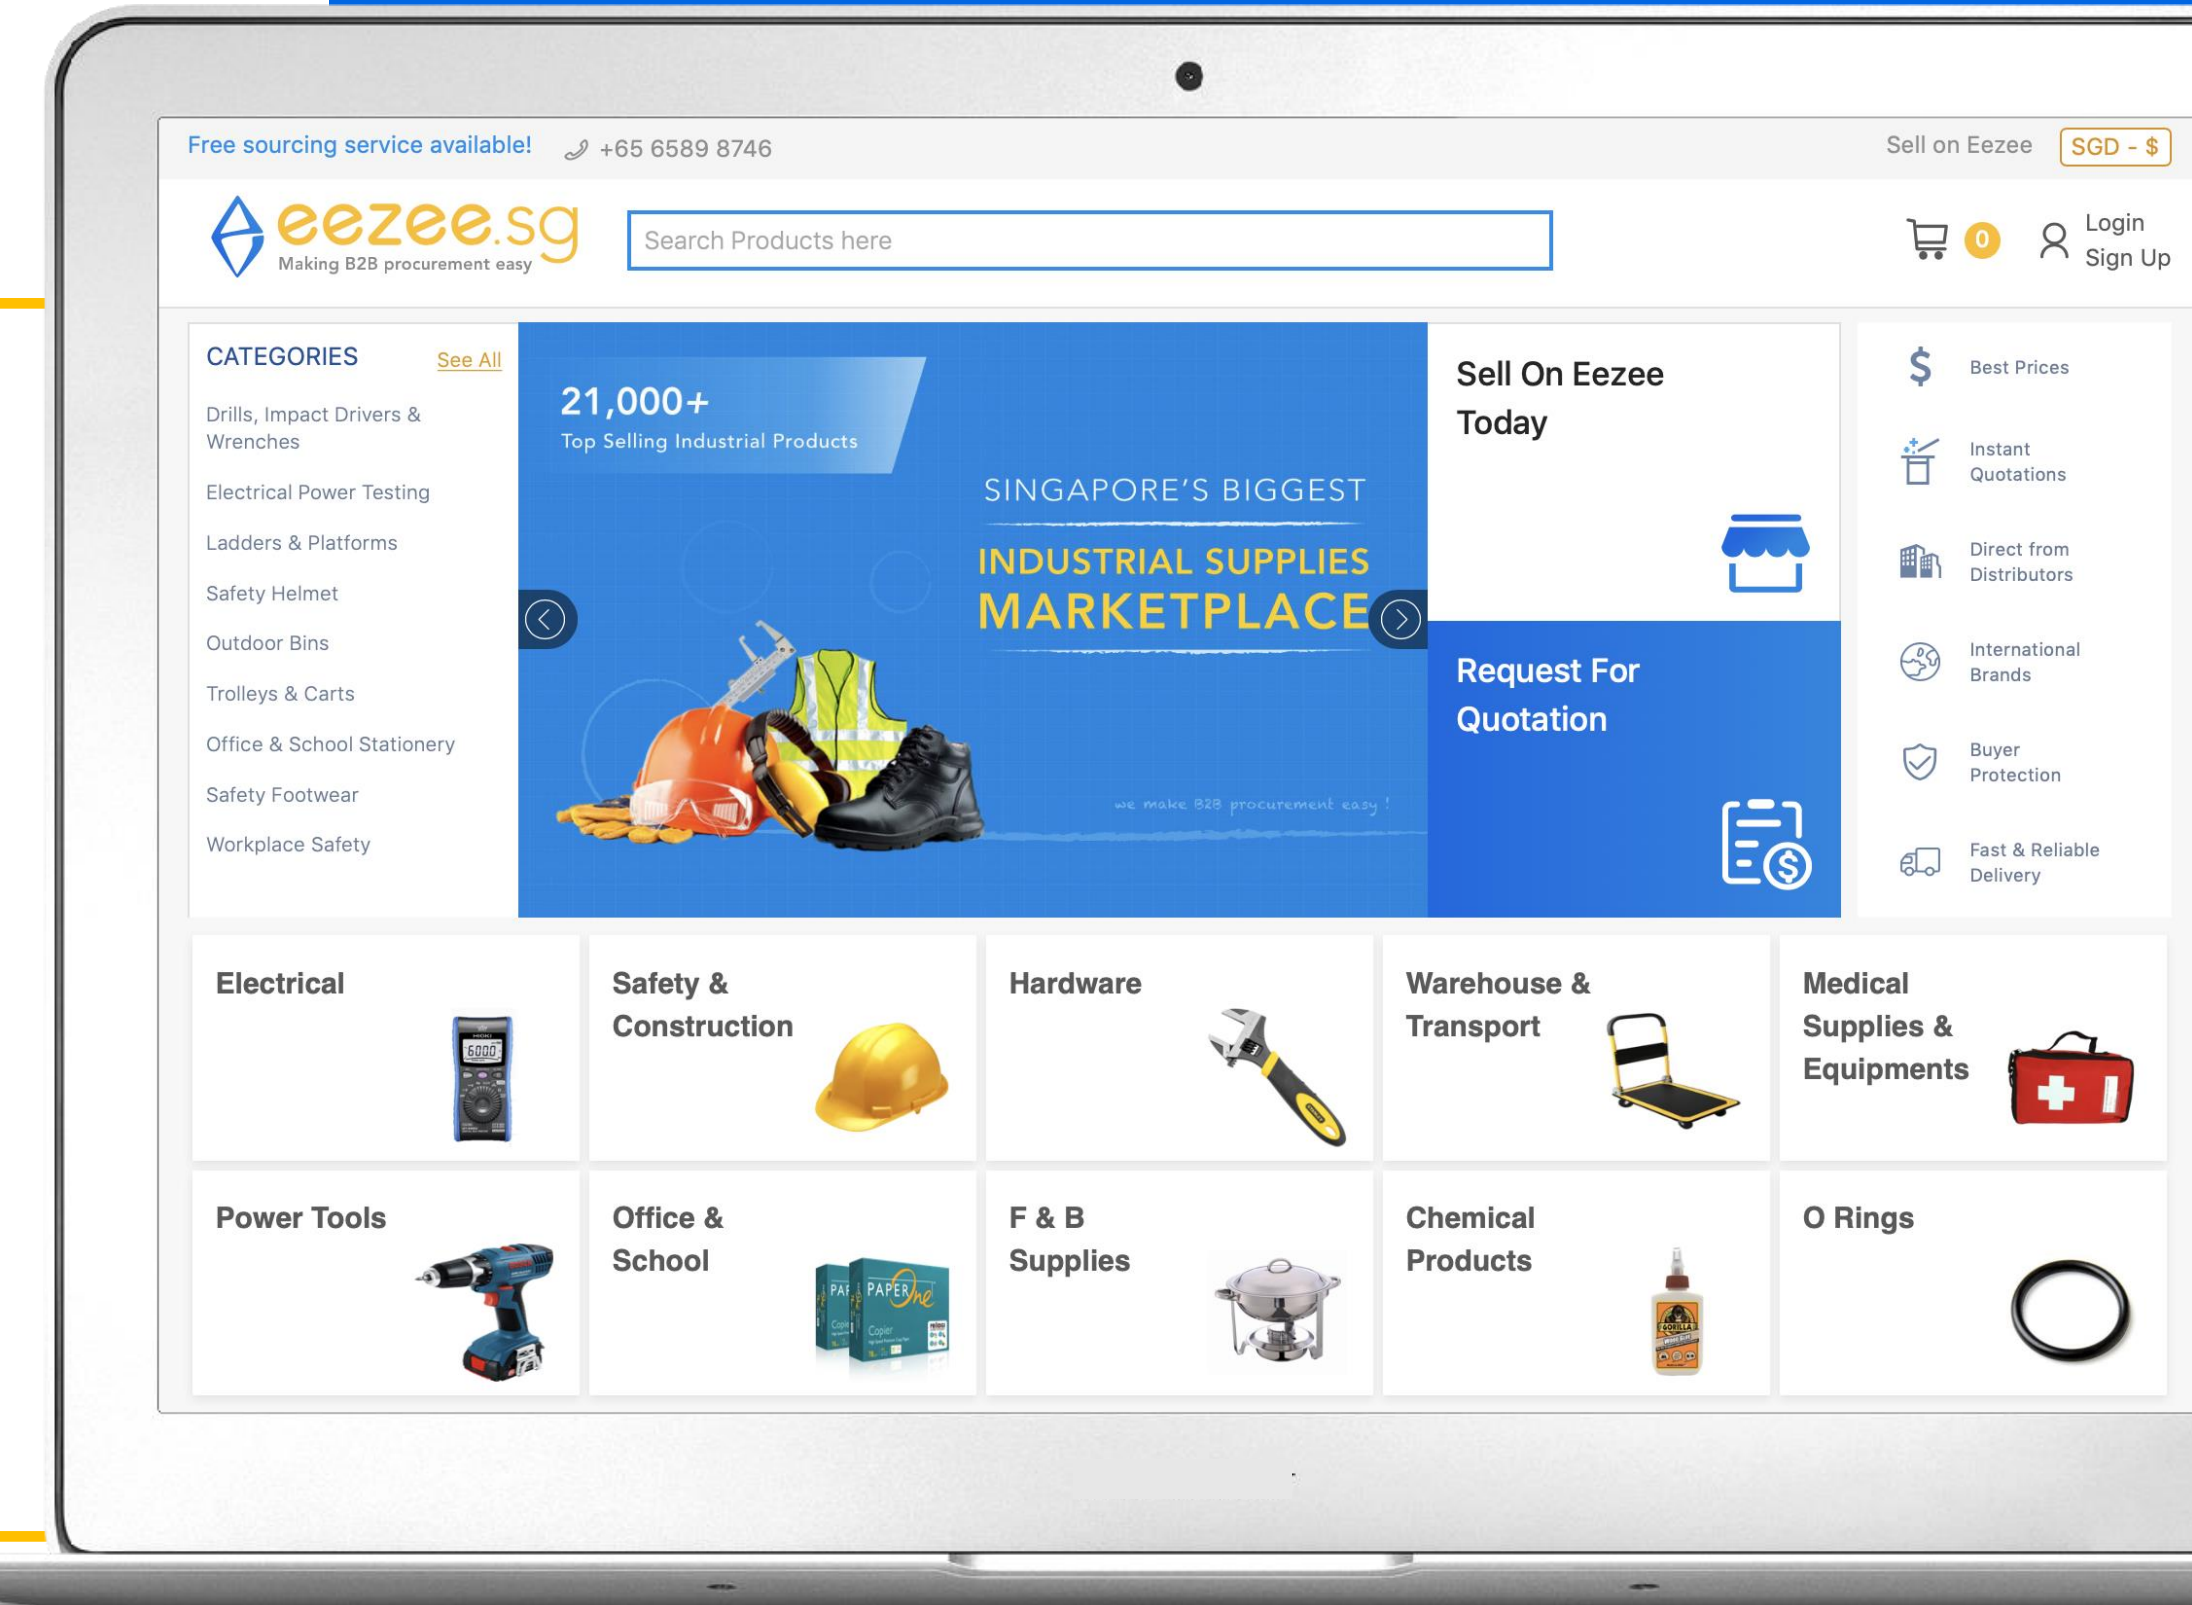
Free sourcing service available! +65 6589 8746

Sell on Eezee SGD - $

eezee.sg
Making B2B procurement easy

Search Products here

0 Login Sign Up

CATEGORIES See All

Drills, Impact Drivers & Wrenches

Electrical Power Testing

Ladders & Platforms

Safety Helmet

Outdoor Bins

Trolleys & Carts

Office & School Stationery

Safety Footwear

Workplace Safety

21,000+
Top Selling Industrial Products

SINGAPORE'S BIGGEST
INDUSTRIAL SUPPLIES
MARKETPLACE

we make B2B procurement easy !

Sell On Eezee Today

Request For Quotation

Best Prices

Instant Quotations

Direct from Distributors

International Brands

Buyer Protection

Fast & Reliable Delivery

Electrical

Safety & Construction

Hardware

Warehouse & Transport

Medical Supplies & Equipments

Power Tools

Office & School

F & B Supplies

Chemical Products

O Rings